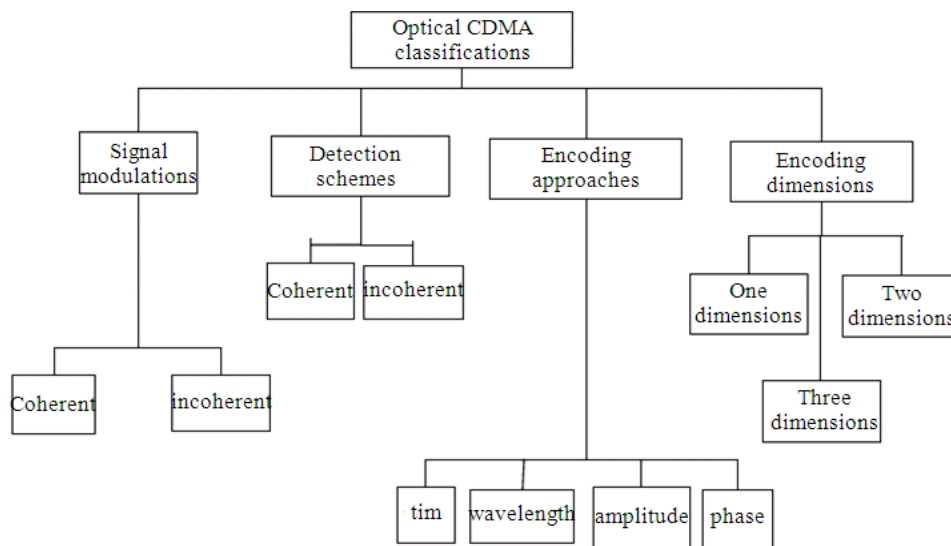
Optical CDMA classifications

Signal modulations

Detection schemes

Encoding approaches

Encoding dimensions

Coherent

incoherent

One dimensions

Two dimensions

Coherent

incoherent

Three dimensions

tim

wavelength

amplitude

phase